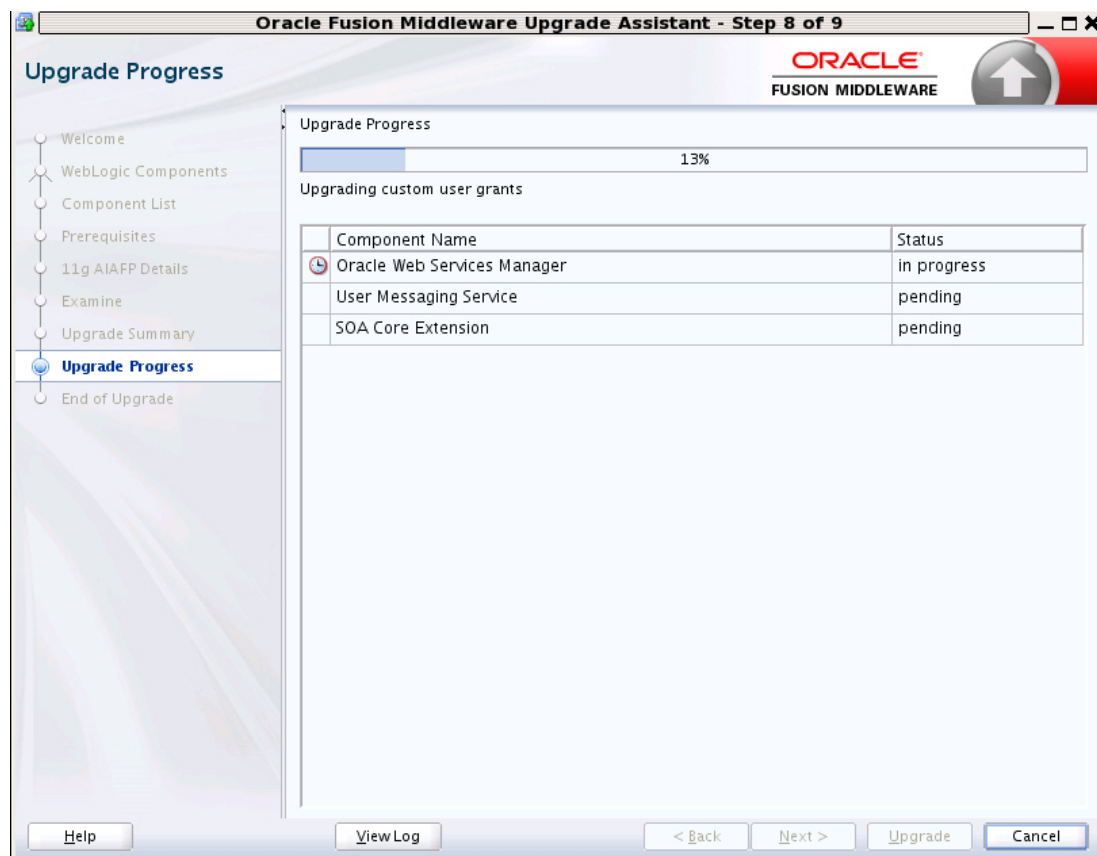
Oracle Fusion Middleware Upgrade Assistant - Step 8 of 9

Upgrade Progress

ORACLE
FUSION MIDDLEWARE

Welcome
WebLogic Components
Component List
Prerequisites
11g AIAFP Details
Examine
Upgrade Summary
Upgrade Progress
End of Upgrade

Upgrade Progress

13%

Upgrading custom user grants

| | Component Name | Status |
|---|---|---|
| | Oracle Web Services Manager | in progress |
| | User Messaging Service | pending |
| | SOA Core Extension | pending |

Help

View Log

< Back

Next >

Upgrade

Cancel